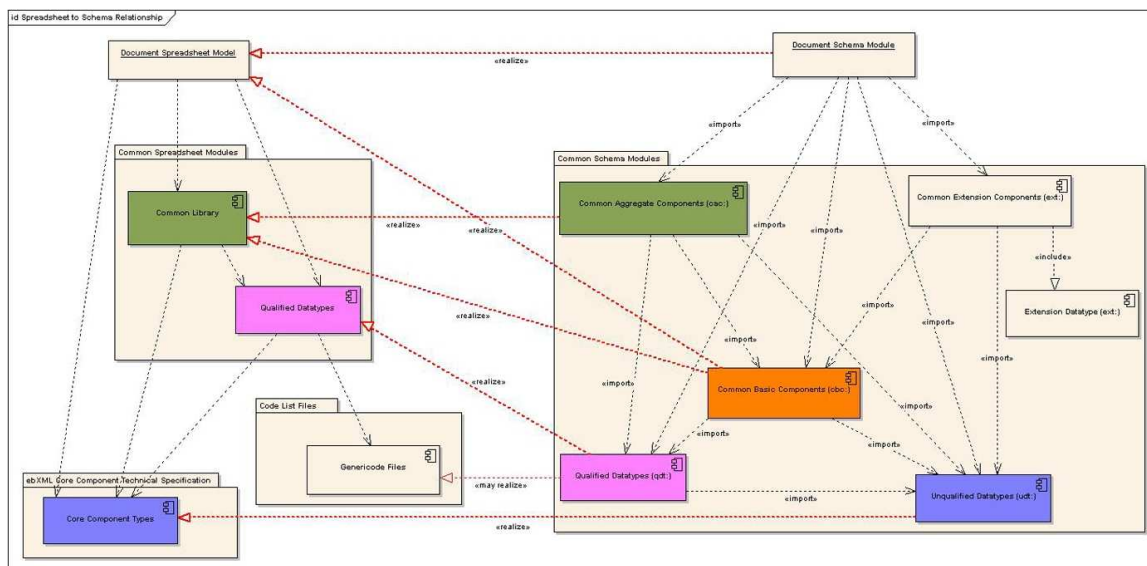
id Spreadsheet to Schema Relationship

Document Spreadsheet Model

«realize»

Document Schema Module

«import»

«import»

Common Spreadsheet Modules

Common Schema Modules

Common Library

«realize»

«realize»

Common Aggregate Components (cac:)

«import»

«import»

Common Extension Components (ext:)

«include»

«import»

Extension Datatype (ext:)

Qualified Datatypes

«realize»

«import»

«import»

«import»

«import»

Common Basic Components (cbc:)

«realize»

«import»

«import»

Code List Files

«import»

«import»

Genericode Files

«may realize»

Qualified Datatypes (qdt:)

«import»

Unqualified Datatypes (udt:)

ebXML Core Component Technical Specification

Core Component Types

«realize»